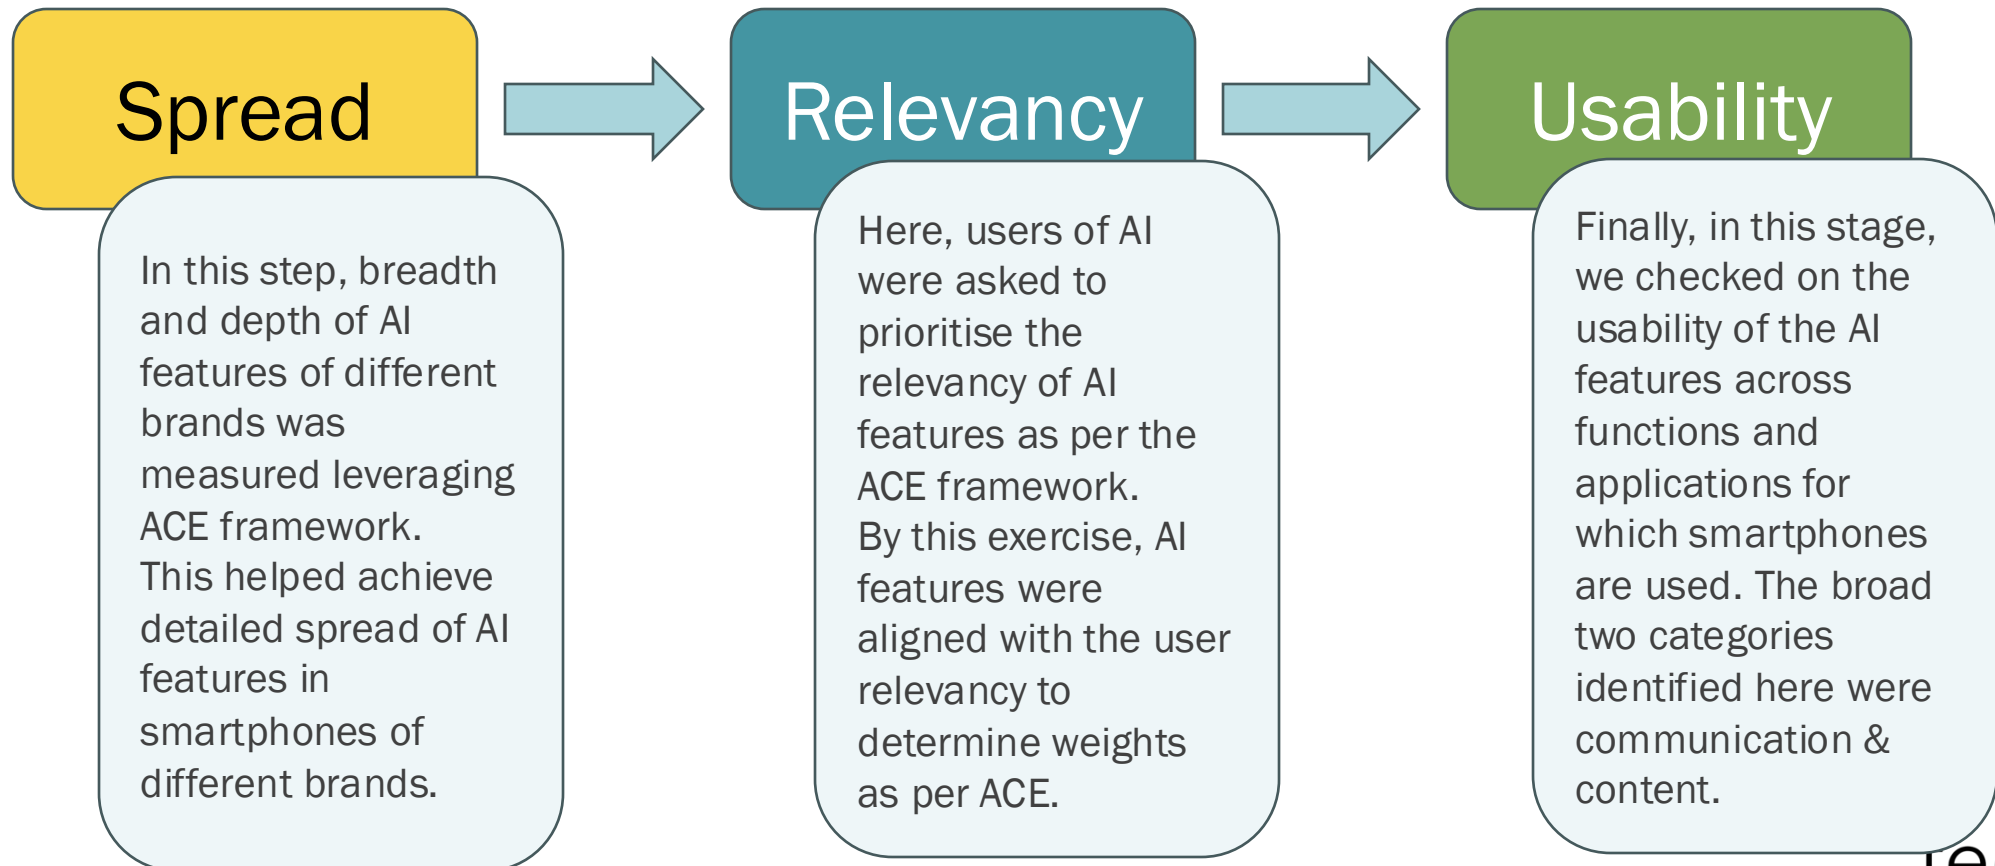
Spread

In this step, breadth and depth of AI features of different brands was measured leveraging ACE framework. This helped achieve detailed spread of AI features in smartphones of different brands.

Relevancy

Here, users of AI were asked to prioritise the relevancy of AI features as per the ACE framework. By this exercise, AI features were aligned with the user relevancy to determine weights as per ACE.

Usability

Finally, in this stage, we checked on the usability of the AI features across functions and applications for which smartphones are used. The broad two categories identified here were communication & content.

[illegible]